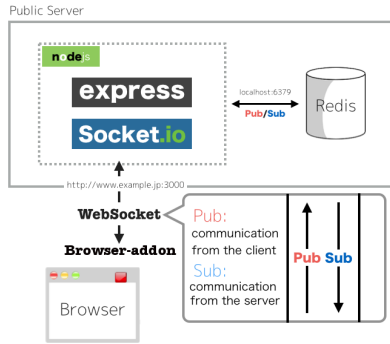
Public Server

node js

express

Socket.io

localhost:6379

Pub/Sub

Redis

http://www.example.jp:3000

WebSocket

Browser-addon

Browser

Pub:
communication from the client

Sub:
communication from the server

Pub Sub